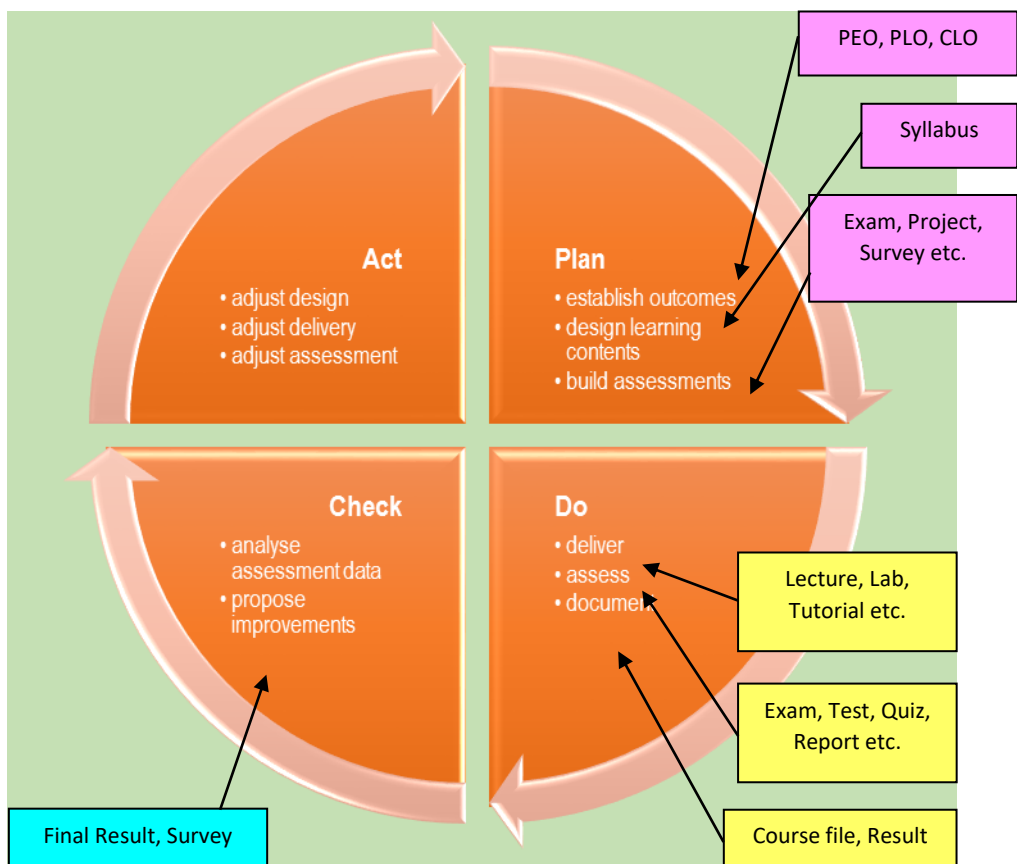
Act
• adjust design
• adjust delivery
• adjust assessment

Plan
• establish outcomes
• design learning contents
• build assessments

PEO, PLO, CLO

Syllabus

Exam, Project, Survey etc.

Check
• analyse assessment data
• propose improvements

Do
• deliver
• assess
• docume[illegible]

Lecture, Lab, Tutorial etc.

Exam, Test, Quiz, Report etc.

Final Result, Survey

Course file, Result